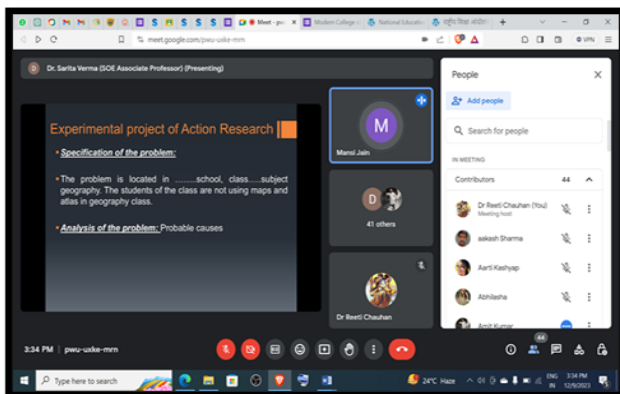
Meet - pwu | Modern College | National Educatio | राष्ट्रीय शिक्षा आयोग

meet.google.com/pwu-uxke-mrn

VPN

D Dr. Sarita Verma (SOE Associate Professor) (Presenting)

Experimental project of Action Research

• Specification of the problem:

• The problem is located in .........school, class.....subject geography. The students of the class are not using maps and atlas in geography class.

• Analysis of the problem: Probable causes

M

Mansi Jain

D

41 others

Dr Reeti Chauhan

People

Add people

Search for people

IN MEETING

Contributors 44

Dr Reeti Chauhan (You)
Meeting host

aakash Sharma

Aarti Kashyap

Abhilasha

Amit Kumar

3:34 PM | pwu-uxke-mrn

44

Type here to search

24°C Haze

ENG IN 3:34 PM 12/9/2023